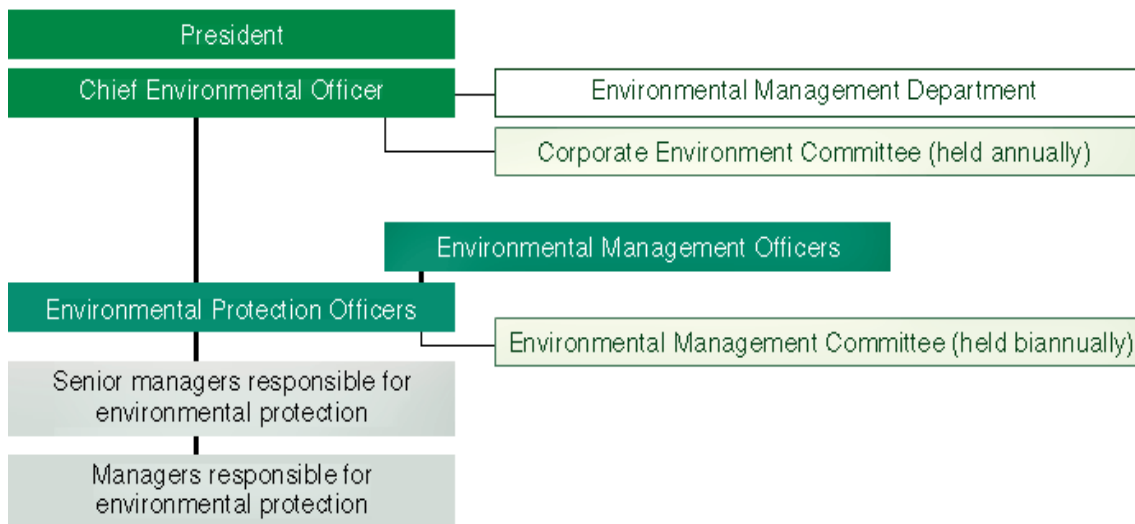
President

Chief Environmental Officer

Environmental Management Department

Corporate Environment Committee (held annually)

Environmental Management Officers

Environmental Protection Officers

Environmental Management Committee (held biannually)

Senior managers responsible for environmental protection

Managers responsible for environmental protection